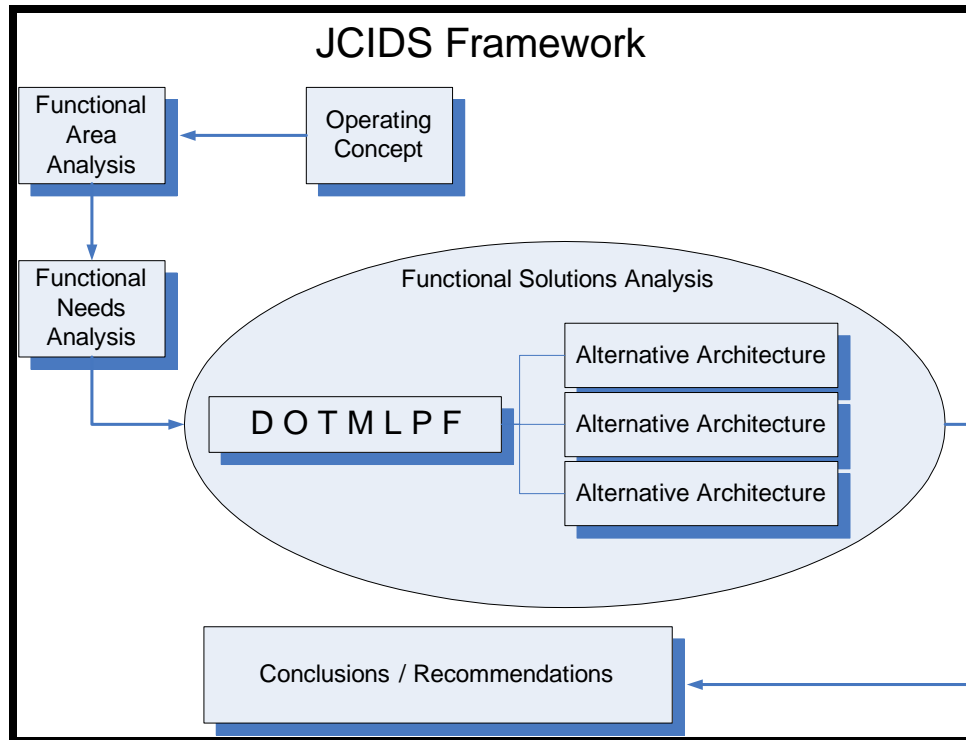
JCIDS Framework

Functional Area Analysis

Operating Concept

Functional Needs Analysis

Functional Solutions Analysis

D O T M L P F

Alternative Architecture

Alternative Architecture

Alternative Architecture

Conclusions / Recommendations